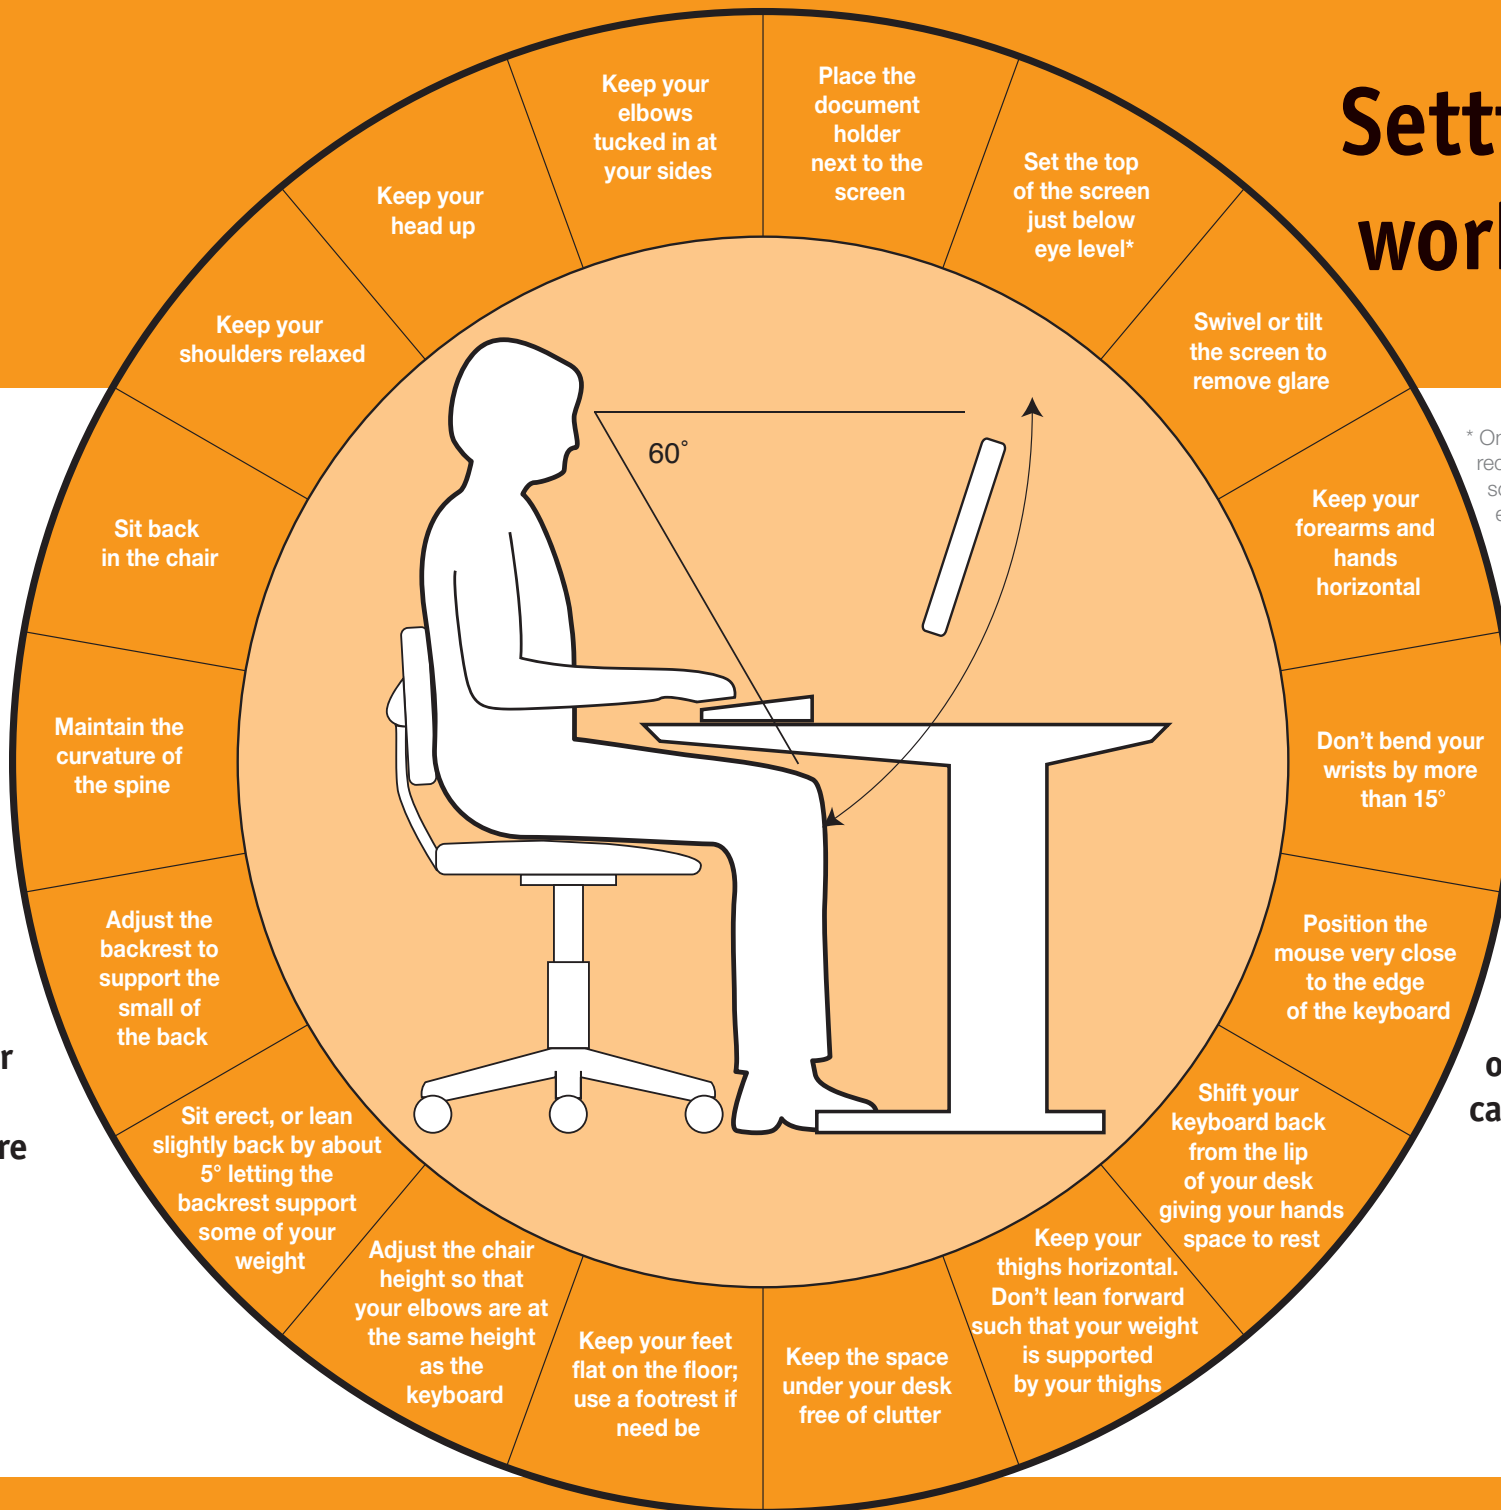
Sett
worl

Keep your elbows tucked in at your sides

Place the document holder next to the screen

Set the top of the screen just below eye level*

Swivel or tilt the screen to remove glare

Keep your forearms and hands horizontal

Don't bend your wrists by more than 15°

Position the mouse very close to the edge of the keyboard

Shift your keyboard back from the lip of your desk giving your hands space to rest

Keep your thighs horizontal. Don't lean forward such that your weight is supported by your thighs

Keep the space under your desk free of clutter

Keep your feet flat on the floor; use a footrest if need be

Adjust the chair height so that your elbows are at the same height as the keyboard

Sit erect, or lean slightly back by about 5° letting the backrest support some of your weight

Adjust the backrest to support the small of the back

Maintain the curvature of the spine

Sit back in the chair

Keep your shoulders relaxed

Keep your head up

60°

* Or
rec
sc
e

r
re

o
ca